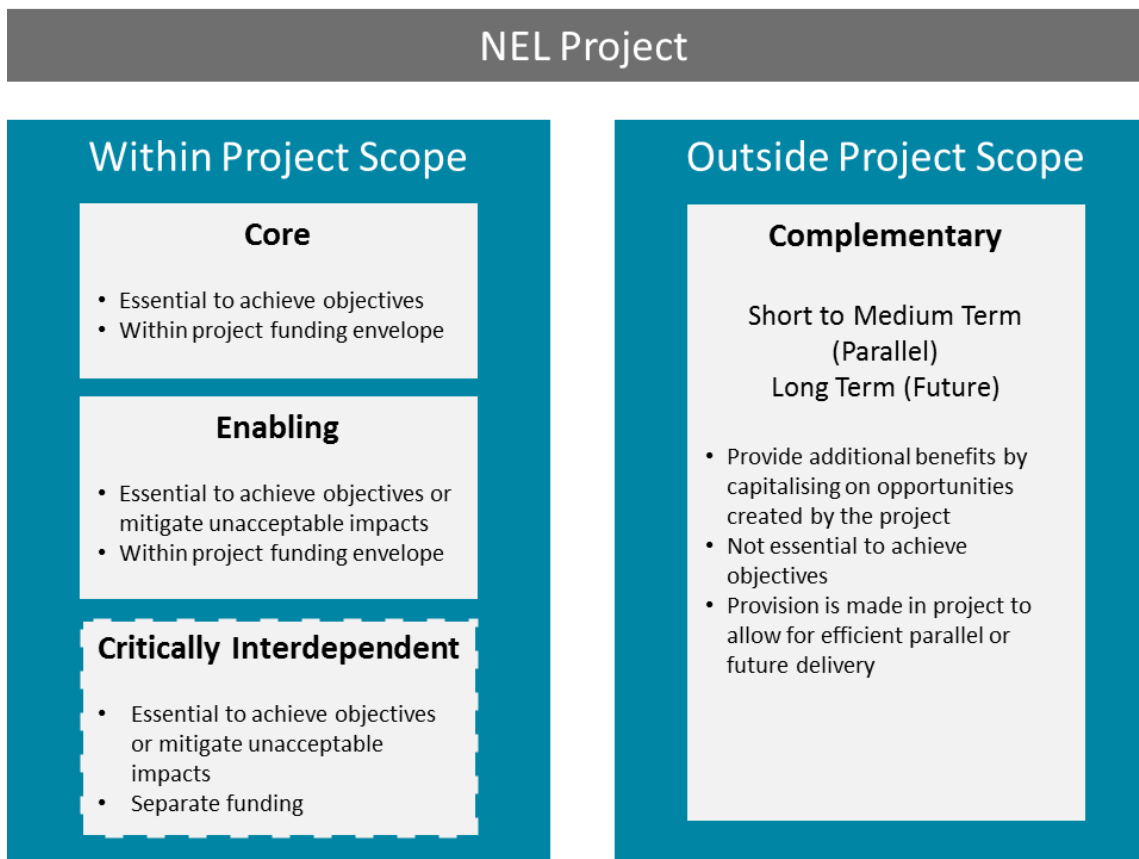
NEL Project

Within Project Scope

Core

- Essential to achieve objectives
- Within project funding envelope

Enabling

- Essential to achieve objectives or mitigate unacceptable impacts
- Within project funding envelope

Critically Interdependent

- Essential to achieve objectives or mitigate unacceptable impacts
- Separate funding

Outside Project Scope

Complementary

Short to Medium Term (Parallel)
Long Term (Future)

- Provide additional benefits by capitalising on opportunities created by the project
- Not essential to achieve objectives
- Provision is made in project to allow for efficient parallel or future delivery